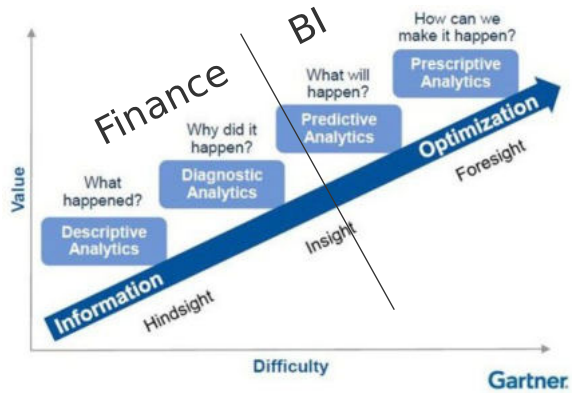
Finance

BI

How can we make it happen?

Prescriptive Analytics

What will happen?

Predictive Analytics

Why did it happen?

Diagnostic Analytics

What happened?

Descriptive Analytics

Value

Information

Optimization

Hindsight

Insight

Foresight

Difficulty

Gartner.